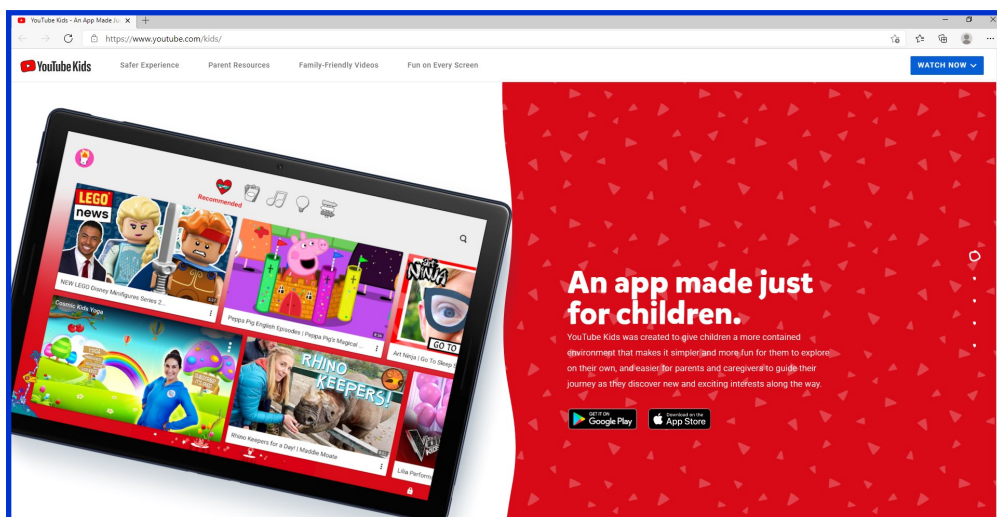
YouTube Kids - An App Made Ju

https://www.youtube.com/kids/

YouTube Kids

Safer Experience

Parent Resources

Family-Friendly Videos

Fun on Every Screen

WATCH NOW

Recommended

LEGO news

NEW LEGO Disney Minifigures Series 2...

Peppa Pig English Episodes | Peppa Pig's Magical ...

NINJA

GO TO

Art Ninja | Go To Sleep

Cosmic Kids Yoga

RHINO KEEPERS!

Rhino Keepers for a Day! | Maddie Moate

Lilia Perform

An app made just for children.

YouTube Kids was created to give children a more contained environment that makes it simpler and more fun for them to explore on their own, and easier for parents and caregivers to guide their journey as they discover new and exciting interests along the way.

GET IT ON Google Play

Download on the App Store